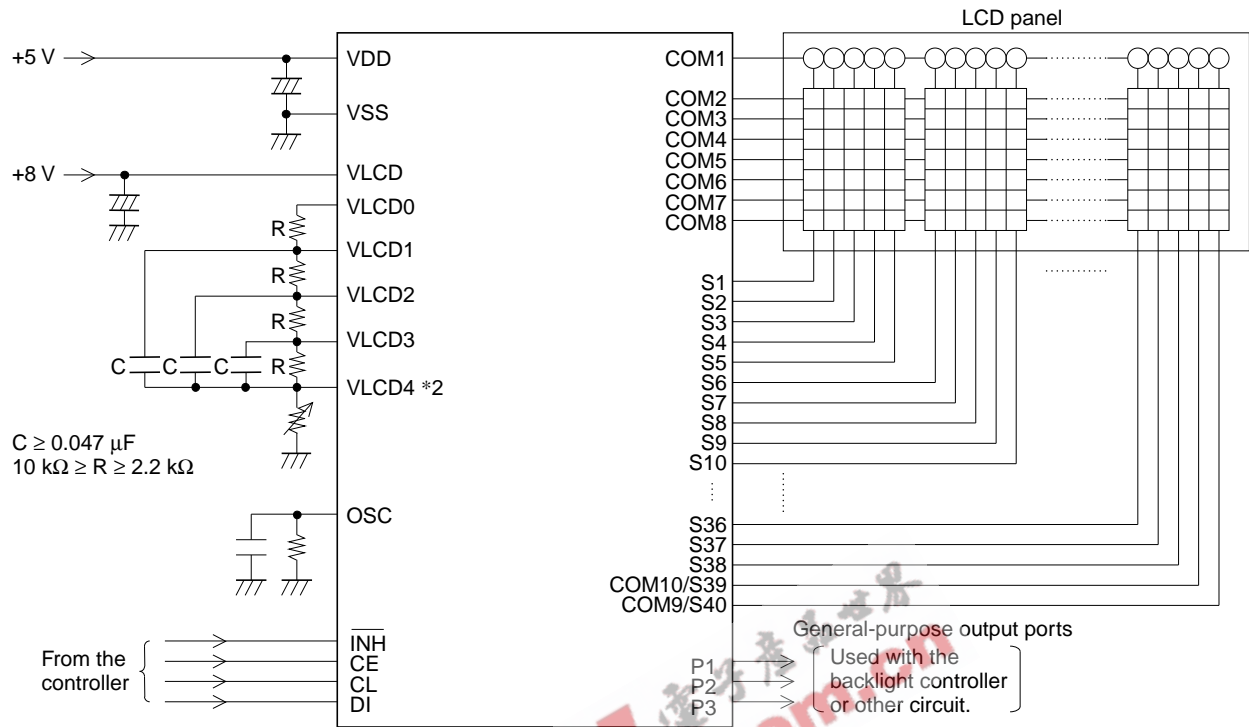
LCD panel

+5 V

VDD

VSS

+8 V

VLCD

VLCD0

R

VLCD1

R

VLCD2

R

VLCD3

C C C R

VLCD4 *2

C ≥ 0.047 μF
10 kΩ ≥ R ≥ 2.2 kΩ

OSC

From the controller

$\overline{INH}$
CE
CL
DI

COM1
COM2
COM3
COM4
COM5
COM6
COM7
COM8

S1
S2
S3
S4
S5
S6
S7
S8
S9
S10

S36
S37
S38
COM10/S39
COM9/S40

General-purpose output ports

P1
P2
P3

Used with the backlight controller or other circuit.